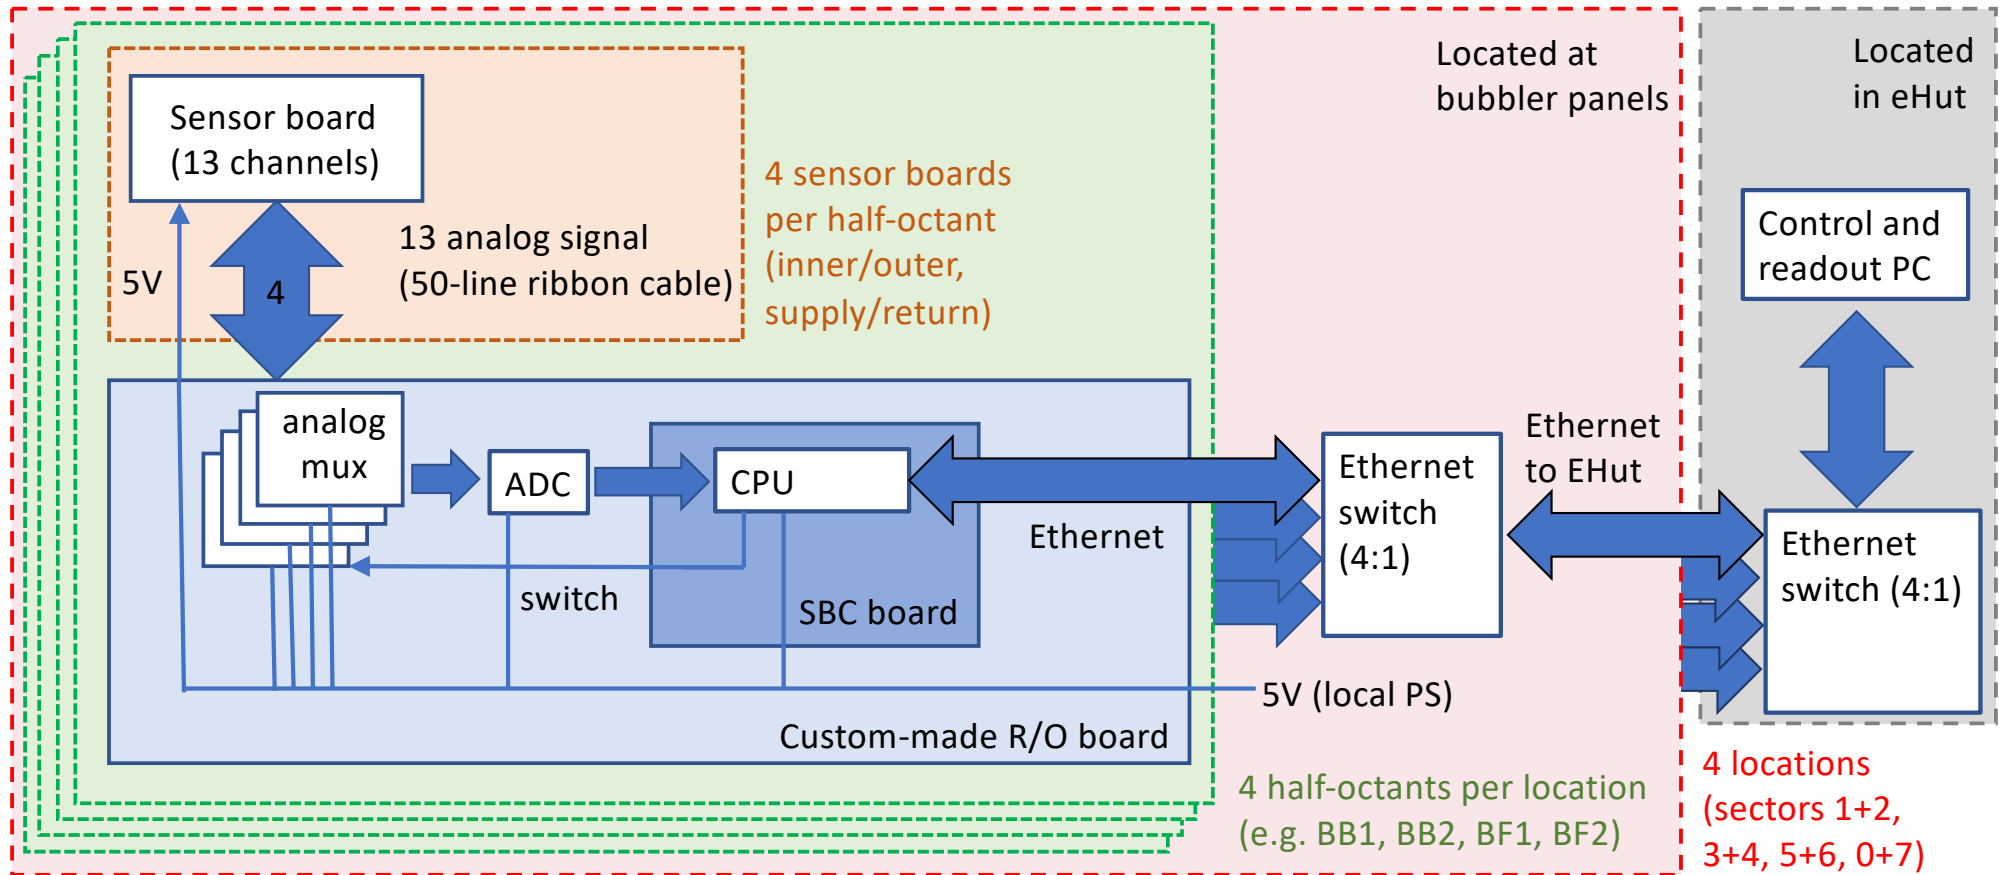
Located at bubbler panels

Located in eHut

Sensor board (13 channels)

4 sensor boards per half-octant (inner/outer, supply/return)

13 analog signal (50-line ribbon cable)

5V

4

Control and readout PC

analog mux

ADC

CPU

Ethernet switch (4:1)

Ethernet to EHut

Ethernet

Ethernet switch (4:1)

switch

SBC board

5V (local PS)

Custom-made R/O board

4 half-octants per location (e.g. BB1, BB2, BF1, BF2)

4 locations (sectors 1+2, 3+4, 5+6, 0+7)